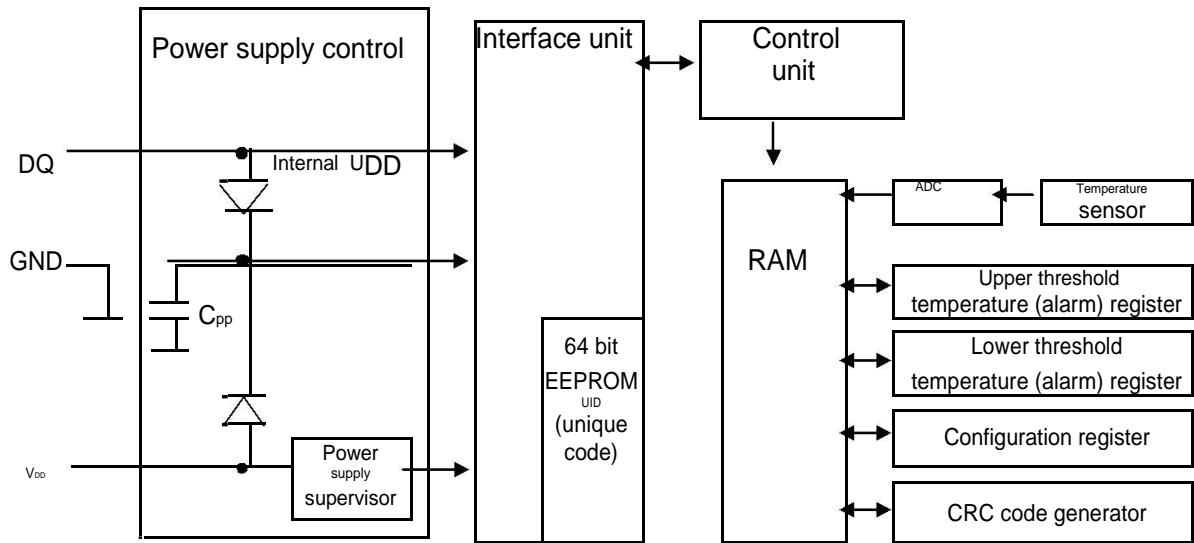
Power supply control

Interface unit

Control unit

DQ

Internal $U_{DD}$

GND

$C_{pp}$

$V_{DD}$

Power supply supervisor

64 bit EEPROM UID (unique code)

RAM

ADC

Temperature sensor

Upper threshold temperature (alarm) register

Lower threshold temperature (alarm) register

Configuration register

CRC code generator